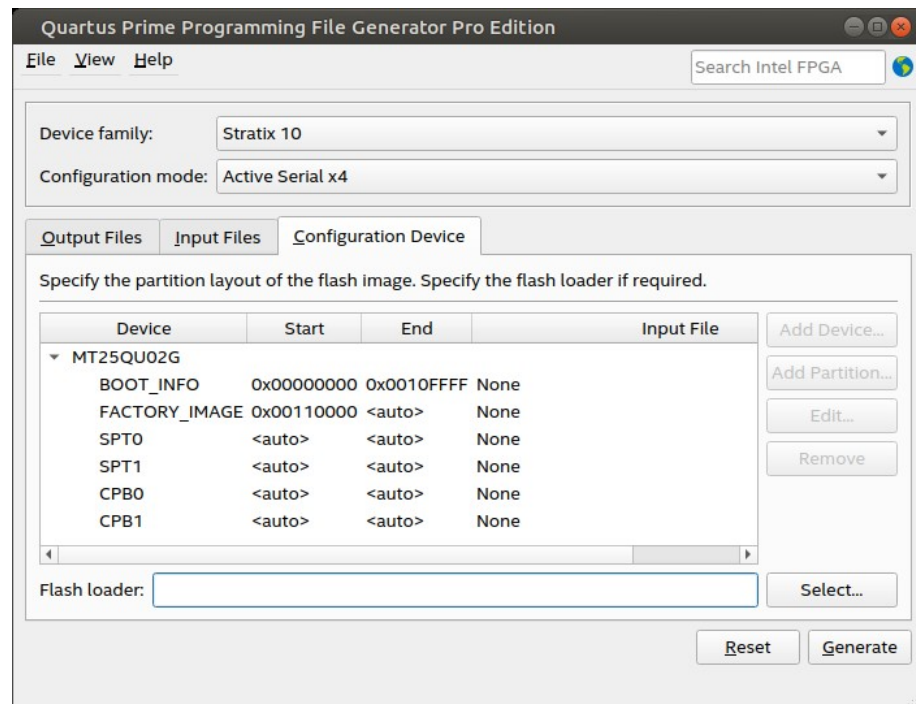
Quartus Prime Programming File Generator Pro Edition

File View Help

Search Intel FPGA

Device family: Stratix 10

Configuration mode: Active Serial x4

Output Files | Input Files | Configuration Device

Specify the partition layout of the flash image. Specify the flash loader if required.

| Device | Start | End | Input File |
|---|---|---|---|
| MT25QU02G | | | |
| BOOT_INFO | 0x00000000 | 0x0010FFFF | None |
| FACTORY_IMAGE | 0x00110000 | <auto> | None |
| SPT0 | <auto> | <auto> | None |
| SPT1 | <auto> | <auto> | None |
| CPB0 | <auto> | <auto> | None |
| CPB1 | <auto> | <auto> | None |

Add Device...

Add Partition...

Edit...

Remove

Flash loader:

Select...

Reset

Generate